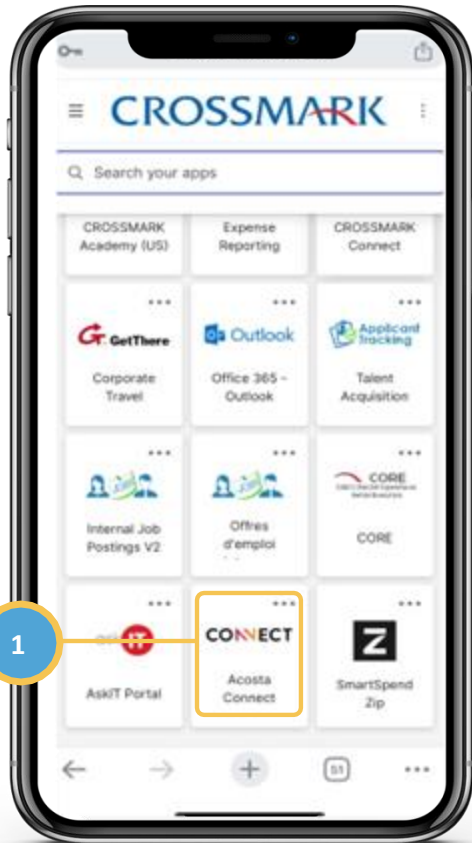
CROSSMARK

Search your apps

CROSSMARK Academy (US)

Expense Reporting

CROSSMARK Connect

GetThere

Corporate Travel

Outlook

Office 365 - Outlook

Applicant Tracking

Talent Acquisition

Internal Job Postings V2

Offres d'emploi

CORE

CORE

1

IT

AskIT Portal

CONNECT

Acosta Connect

Z

SmartSpend Zip

51